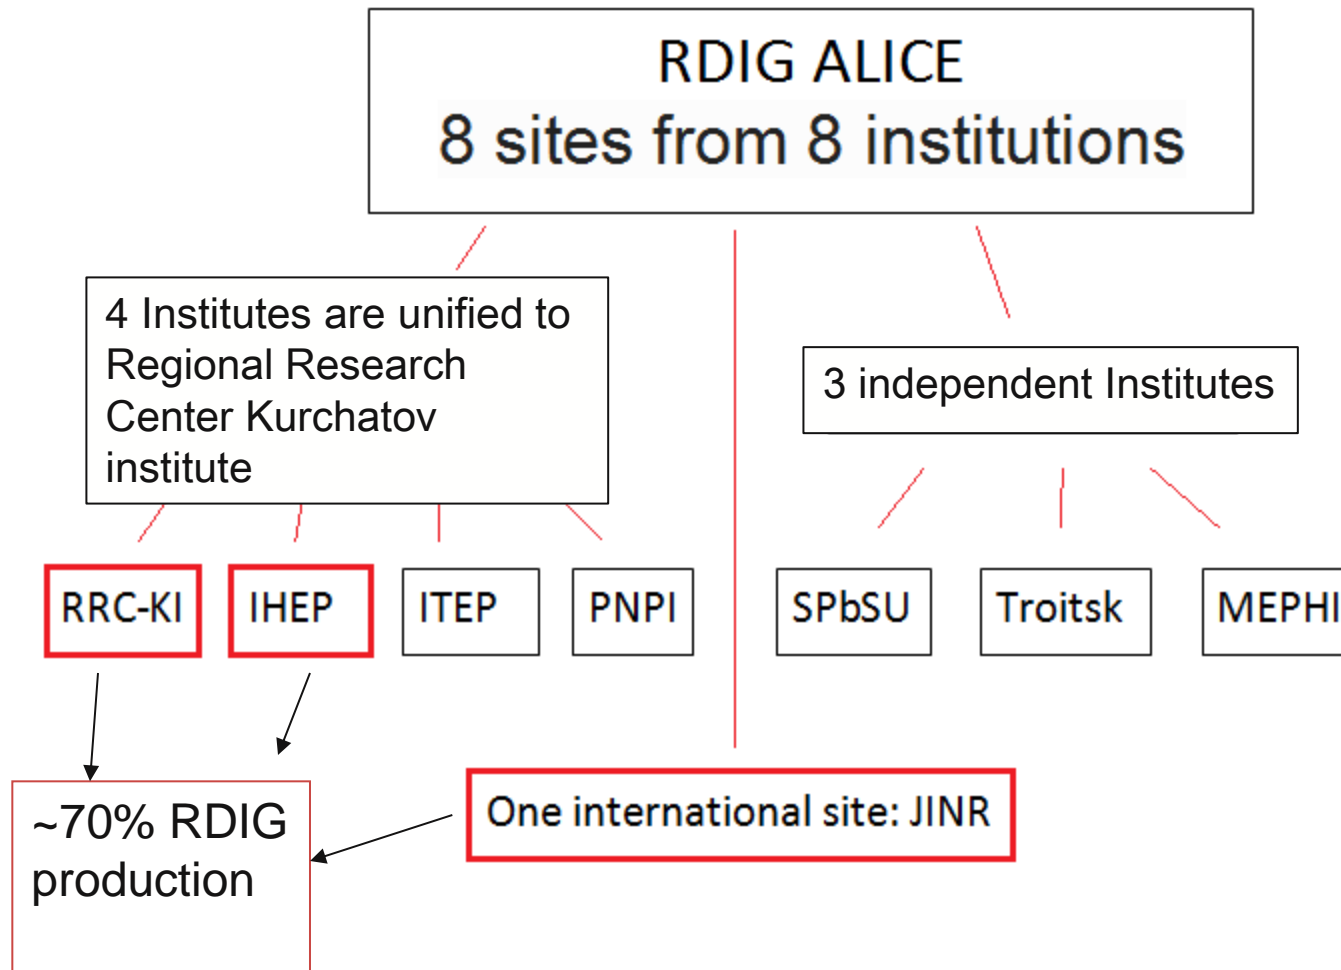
RDIG ALICE
8 sites from 8 institutions

4 Institutes are unified to Regional Research Center Kurchatov institute

3 independent Institutes

RRC-KI

IHEP

ITEP

PNPI

SPbSU

Troitsk

MEPHI

~70% RDIG production

One international site: JINR